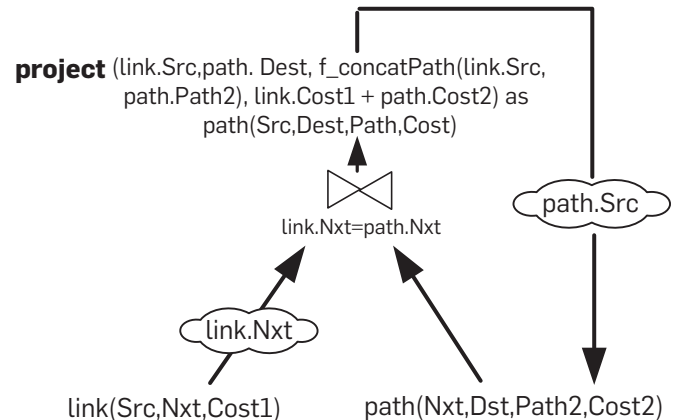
**project** (link.Src,path. Dest, f_concatPath(link.Src, path.Path2), link.Cost1 + path.Cost2) as path(Src,Dest,Path,Cost)

$\bowtie$

link.Nxt=path.Nxt

path.Src

link.Nxt

link(Src,Nxt,Cost1)

path(Nxt,Dst,Path2,Cost2)